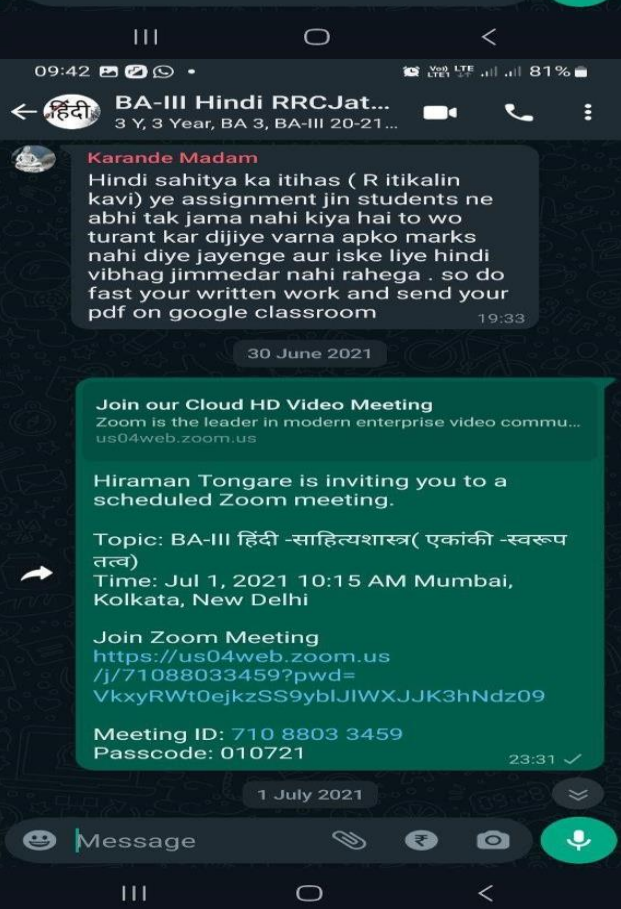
09:42 • Vo) LTE LTE1 81%

हिंदी BA-III Hindi RRCJat...
3 Y, 3 Year, BA 3, BA-III 20-21...

Karande Madam
Hindi sahitya ka itihas ( R itikalin kavi) ye assignment jin students ne abhi tak jama nahi kiya hai to wo turant kar dijiye varna apko marks nahi diye jayenge aur iske liye hindi vibhag jimmedar nahi rahega . so do fast your written work and send your pdf on google classroom 19:33

30 June 2021

Join our Cloud HD Video Meeting
Zoom is the leader in modern enterprise video commu...
us04web.zoom.us

Hiraman Tongare is inviting you to a scheduled Zoom meeting.

Topic: BA-III हिंदी -साहित्यशास्त्र( एकांकी -स्वरूप तत्व)
Time: Jul 1, 2021 10:15 AM Mumbai, Kolkata, New Delhi

Join Zoom Meeting
https://us04web.zoom.us/j/71088033459?pwd=VkxyRWt0ejkzSS9yblJlWXJJK3hNdz09

Meeting ID: 710 8803 3459
Passcode: 010721 23:31

1 July 2021

Message